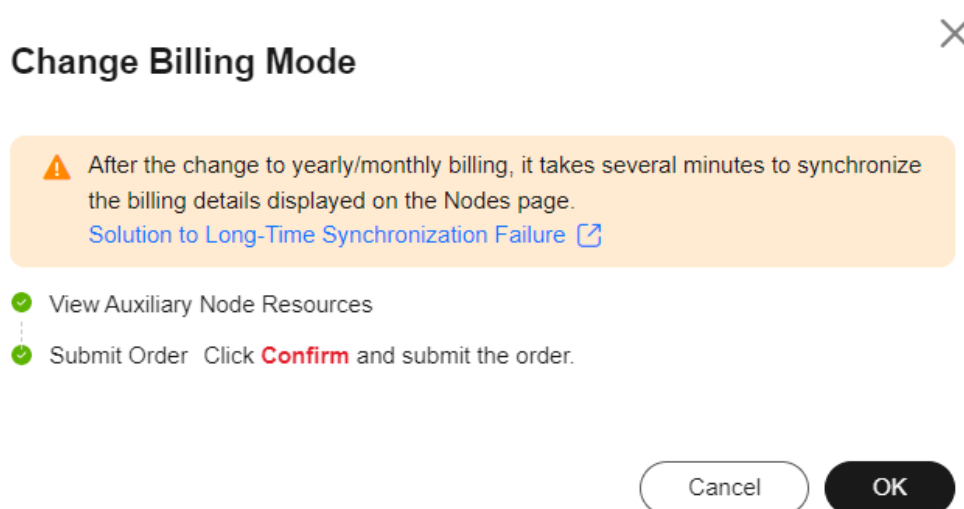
Change Billing Mode

After the change to yearly/monthly billing, it takes several minutes to synchronize the billing details displayed on the Nodes page.
Solution to Long-Time Synchronization Failure

View Auxiliary Node Resources

Submit Order Click **Confirm** and submit the order.

Cancel OK